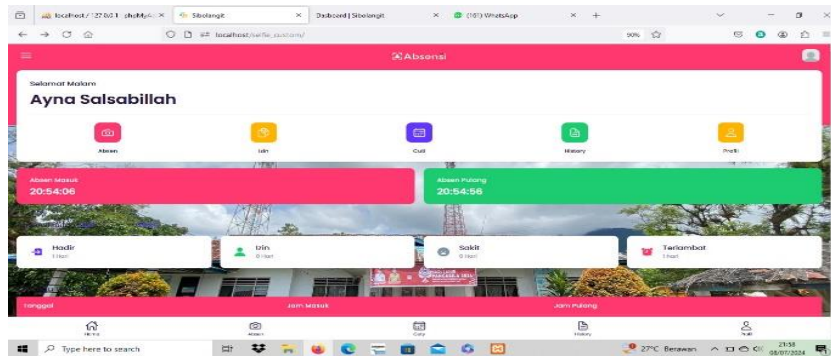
localhost / 127.0.0.1 phpMyA × | Sibolangit × | Dasboard | Sibolangit × | (187) WhatsApp × | +

localhost/selfie_custom/

90%

Absensi

Selamat Malam

Ayna Salsabillah

Absen

Izin

Cuti

History

Profil

Absen Masuk
20:54:06

Absen Pulang
20:54:56

Hadir
1 Hari

Izin
0 Hari

Sakit
0 Hari

Terlambat
1 Hari

Tanggal

Jam Masuk

Jam Pulang

Home

Absen

Cuty

History

Profil

Type here to search

27°C Berawan

21:58
08/07/2024